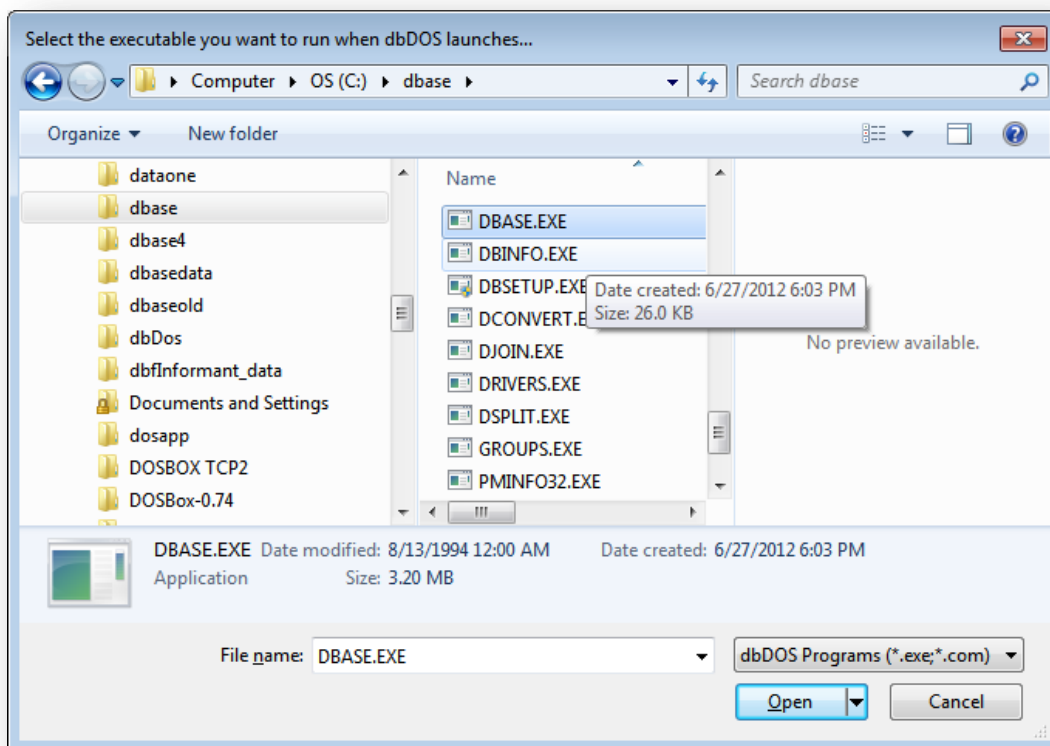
Select the executable you want to run when dbDOS launches...

Computer ▸ OS (C:) ▸ dbase ▸

Search dbase

Organize ▾ New folder

dataone
dbase
dbase4
dbasedata
dbaseold
dbDos
dbfInformant_data
Documents and Settings
dosapp
DOSBOX TCP2
DOSBox-0.74

Name
DBASE.EXE
DBINFO.EXE
DBSETUP.EXE
DCONVERT.E
DJOIN.EXE
DRIVERS.EXE
DSPLIT.EXE
GROUPS.EXE
PMINFO32.EXE

Date created: 6/27/2012 6:03 PM
Size: 26.0 KB

No preview available.

DBASE.EXE Date modified: 8/13/1994 12:00 AM Date created: 6/27/2012 6:03 PM
Application Size: 3.20 MB

File name: DBASE.EXE

dbDOS Programs (*.exe;*.com)

Open

Cancel